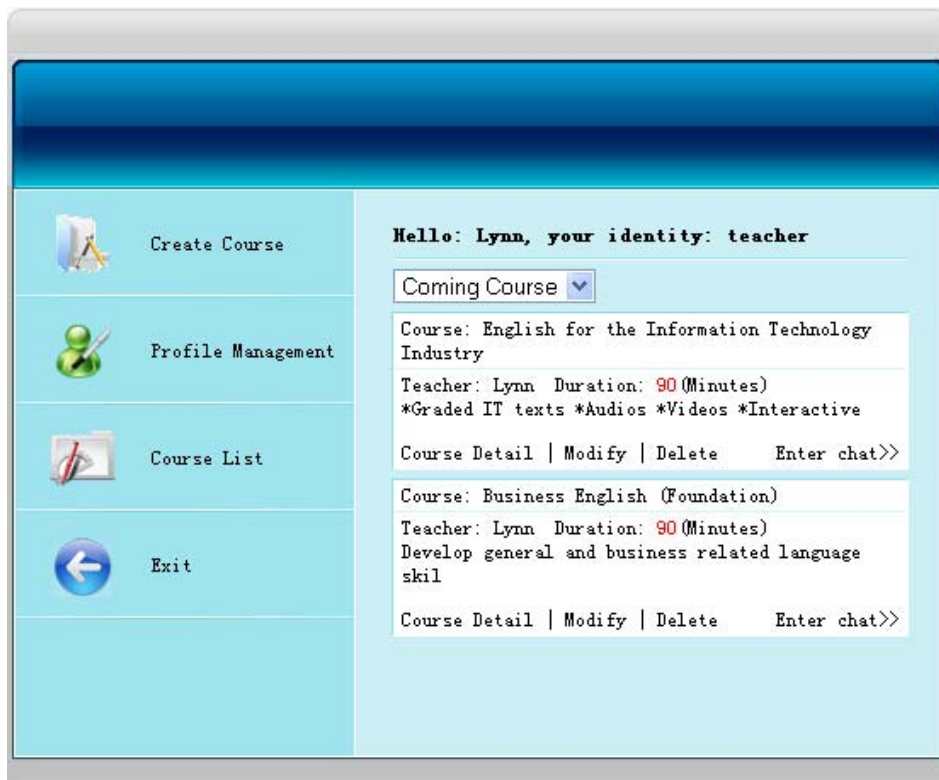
Create Course

Profile Management

Course List

Exit

Hello: Lynn, your identity: teacher

Coming Course

Course: English for the Information Technology Industry

Teacher: Lynn Duration: 90 (Minutes)
*Graded IT texts *Audios *Videos *Interactive

Course Detail | Modify | Delete Enter chat>>

Course: Business English (Foundation)

Teacher: Lynn Duration: 90 (Minutes)
Develop general and business related language skil

Course Detail | Modify | Delete Enter chat>>